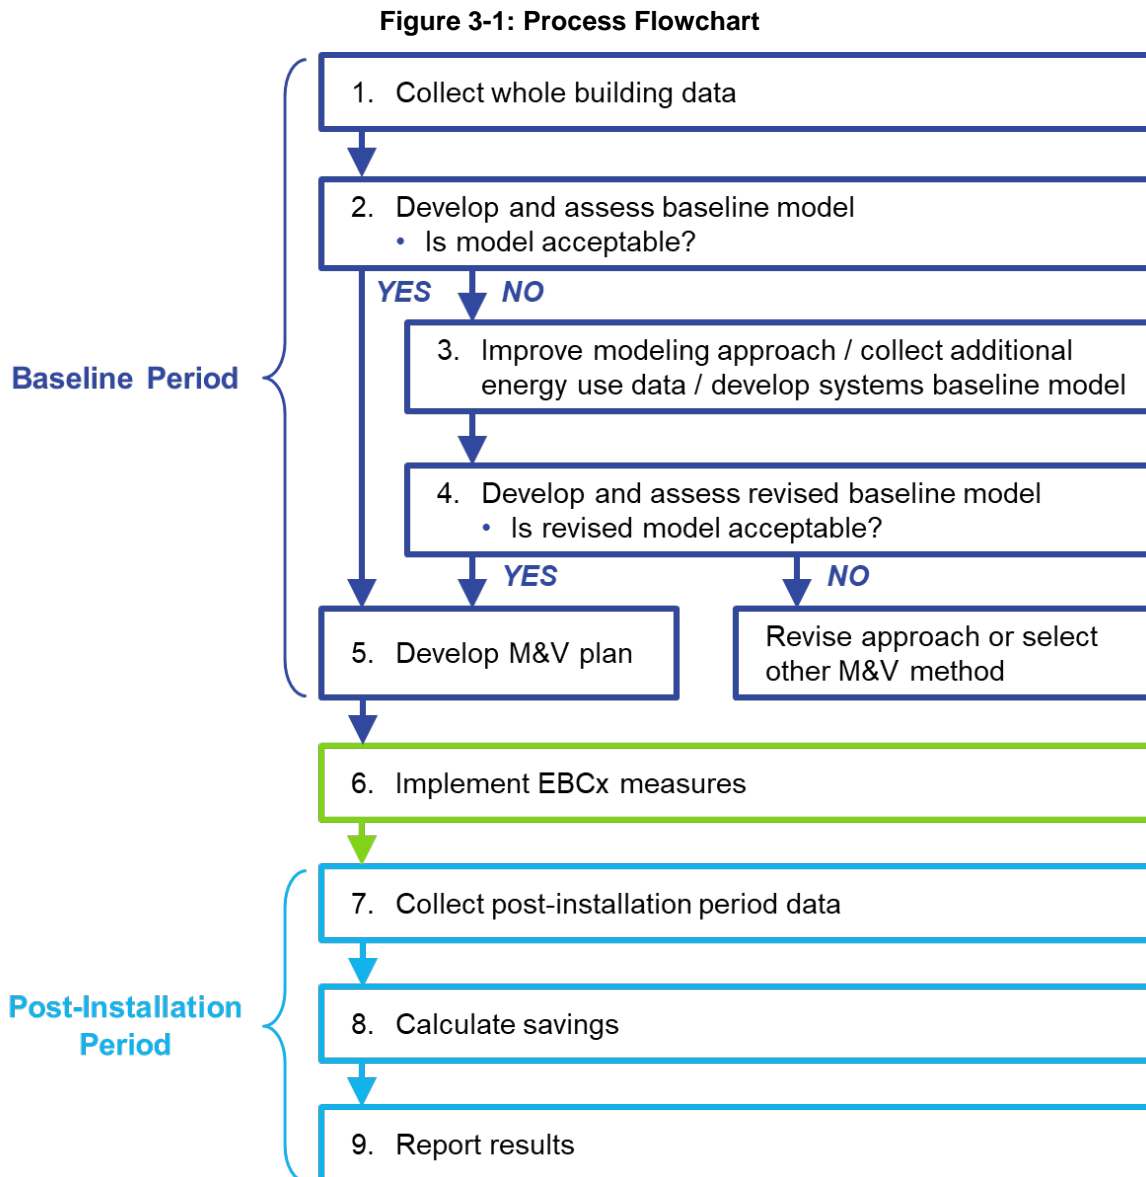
Figure 3-1: Process Flowchart

Baseline Period

1. Collect whole building data

2. Develop and assess baseline model
• Is model acceptable?

YES

NO

3. Improve modeling approach / collect additional energy use data / develop systems baseline model

4. Develop and assess revised baseline model
• Is revised model acceptable?

YES

NO

5. Develop M&V plan

Revise approach or select other M&V method

6. Implement EBCx measures

Post-Installation Period

7. Collect post-installation period data

8. Calculate savings

9. Report results